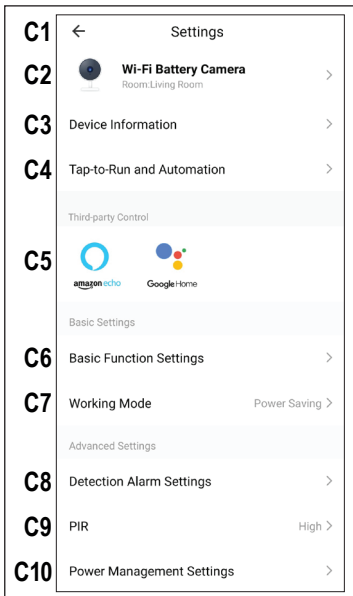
C1 ← Settings

C2 Wi-Fi Battery Camera
Room:Living Room >

C3 Device Information >

C4 Tap-to-Run and Automation >

Third-party Control

C5 amazon echo Google Home

Basic Settings

C6 Basic Function Settings >

C7 Working Mode Power Saving >

Advanced Settings

C8 Detection Alarm Settings >

C9 PIR High >

C10 Power Management Settings >